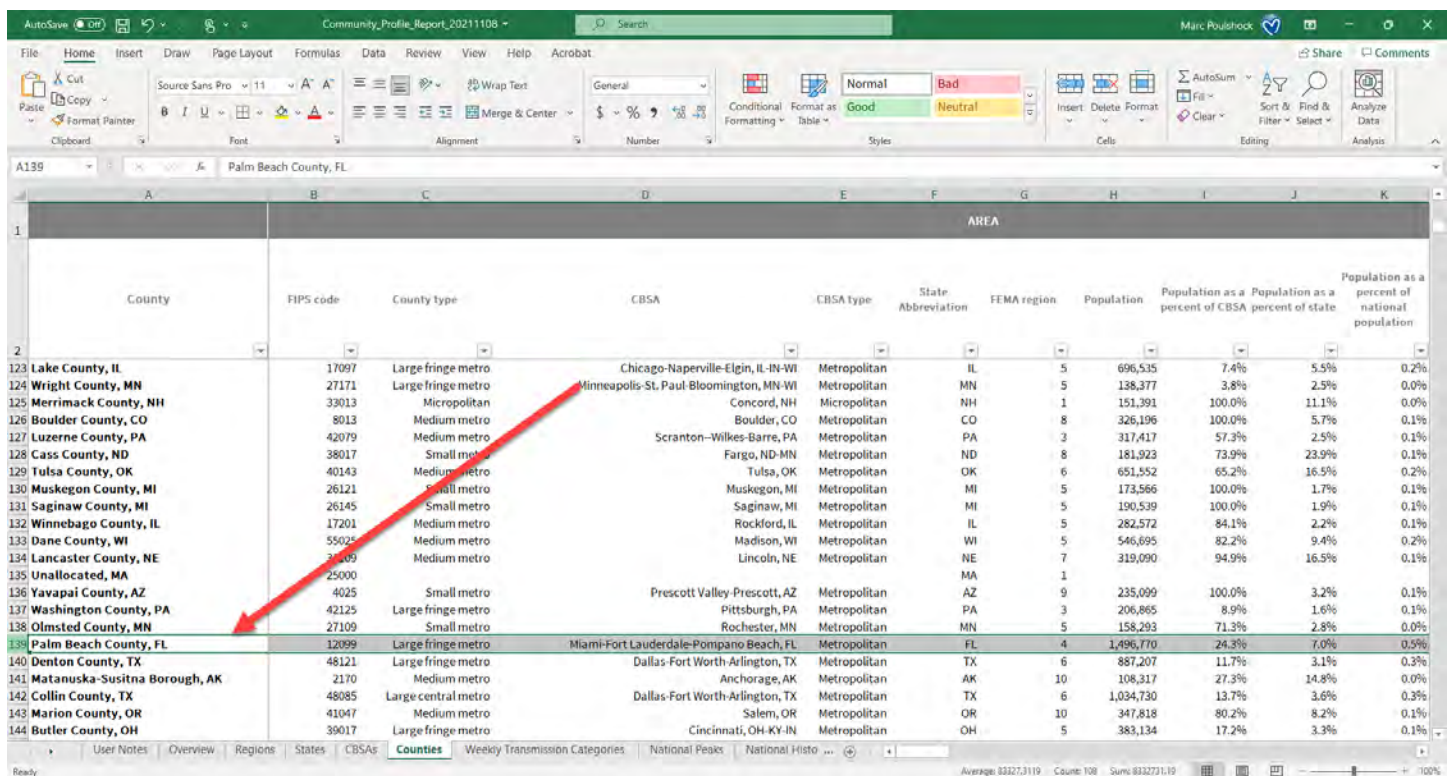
AutoSave Off Community_Profile_Report_20211108 Search Marc Poulshock

File Home Insert Draw Page Layout Formulas Data Review View Help Acrobat Share Comments

Paste Cut Copy Format Painter Clipboard Source Sans Pro 11 Font Wrap Text Merge & Center Alignment General Number Conditional Formatting Format as Table Normal Bad Good Neutral Styles Insert Delete Format Cells AutoSum Fill Clear Sort & Filter Find & Select Editing Analyze Data Analysis

A139 Palm Beach County, FL

| | A | B | C | D | E | F | G | H | I | J | K |
|---|---|---|---|---|---|---|---|---|---|---|---|
| 1 | | AREA | | | | | | | | | |
| 2 | County | FIPS code | County type | CBSA | CBSA type | State Abbreviation | FEMA region | Population | Population as a percent of CBSA | Population as a percent of state | Population as a percent of national population |
| 123 | Lake County, IL | 17097 | Large fringe metro | Chicago-Naperville-Elgin, IL-IN-WI | Metropolitan | IL | 5 | 696,535 | 7.4% | 5.5% | 0.2% |
| 124 | Wright County, MN | 27171 | Large fringe metro | Minneapolis-St. Paul-Bloomington, MN-WI | Metropolitan | MN | 5 | 138,377 | 3.8% | 2.5% | 0.0% |
| 125 | Merrimack County, NH | 33013 | Micropolitan | Concord, NH | Micropolitan | NH | 1 | 151,391 | 100.0% | 11.1% | 0.0% |
| 126 | Boulder County, CO | 8013 | Medium metro | Boulder, CO | Metropolitan | CO | 8 | 326,196 | 100.0% | 5.7% | 0.1% |
| 127 | Luzerne County, PA | 42079 | Medium metro | Scranton--Wilkes-Barre, PA | Metropolitan | PA | 3 | 317,417 | 57.3% | 2.5% | 0.1% |
| 128 | Cass County, ND | 38017 | Small metro | Fargo, ND-MN | Metropolitan | ND | 8 | 181,923 | 73.9% | 23.9% | 0.1% |
| 129 | Tulsa County, OK | 40143 | Medium metro | Tulsa, OK | Metropolitan | OK | 6 | 651,552 | 65.2% | 16.5% | 0.2% |
| 130 | Muskegon County, MI | 26121 | Small metro | Muskegon, MI | Metropolitan | MI | 5 | 173,566 | 100.0% | 1.7% | 0.1% |
| 131 | Saginaw County, MI | 26145 | Small metro | Saginaw, MI | Metropolitan | MI | 5 | 190,539 | 100.0% | 1.9% | 0.1% |
| 132 | Winnebago County, IL | 17201 | Medium metro | Rockford, IL | Metropolitan | IL | 5 | 282,572 | 84.1% | 2.2% | 0.1% |
| 133 | Dane County, WI | 55025 | Medium metro | Madison, WI | Metropolitan | WI | 5 | 546,695 | 82.2% | 9.4% | 0.2% |
| 134 | Lancaster County, NE | 31109 | Medium metro | Lincoln, NE | Metropolitan | NE | 7 | 319,090 | 94.9% | 16.5% | 0.1% |
| 135 | Unallocated, MA | 25000 | | | | MA | 1 | | | | |
| 136 | Yavapai County, AZ | 4025 | Small metro | Prescott Valley-Prescott, AZ | Metropolitan | AZ | 9 | 235,099 | 100.0% | 3.2% | 0.1% |
| 137 | Washington County, PA | 42125 | Large fringe metro | Pittsburgh, PA | Metropolitan | PA | 3 | 206,865 | 8.9% | 1.6% | 0.1% |
| 138 | Olmsted County, MN | 27109 | Small metro | Rochester, MN | Metropolitan | MN | 5 | 158,293 | 71.3% | 2.8% | 0.0% |
| 139 | Palm Beach County, FL | 12099 | Large fringe metro | Miami-Fort Lauderdale-Pompano Beach, FL | Metropolitan | FL | 4 | 1,496,770 | 24.3% | 7.0% | 0.5% |
| 140 | Denton County, TX | 48121 | Large fringe metro | Dallas-Fort Worth-Arlington, TX | Metropolitan | TX | 6 | 887,207 | 11.7% | 3.1% | 0.3% |
| 141 | Matanuska-Susitna Borough, AK | 2170 | Medium metro | Anchorage, AK | Metropolitan | AK | 10 | 108,317 | 27.3% | 14.8% | 0.0% |
| 142 | Collin County, TX | 48085 | Large central metro | Dallas-Fort Worth-Arlington, TX | Metropolitan | TX | 6 | 1,034,730 | 13.7% | 3.6% | 0.3% |
| 143 | Marion County, OR | 41047 | Medium metro | Salem, OR | Metropolitan | OR | 10 | 347,818 | 80.2% | 8.2% | 0.1% |
| 144 | Butler County, OH | 39017 | Large fringe metro | Cincinnati, OH-KY-IN | Metropolitan | OH | 5 | 383,134 | 17.2% | 3.3% | 0.1% |

User Notes Overview Regions States CBSAs Counties Weekly Transmission Categories National Peaks National Histo ...

Ready Average: 83327.3119 Count: 108 Sum: 8332731.19 100%